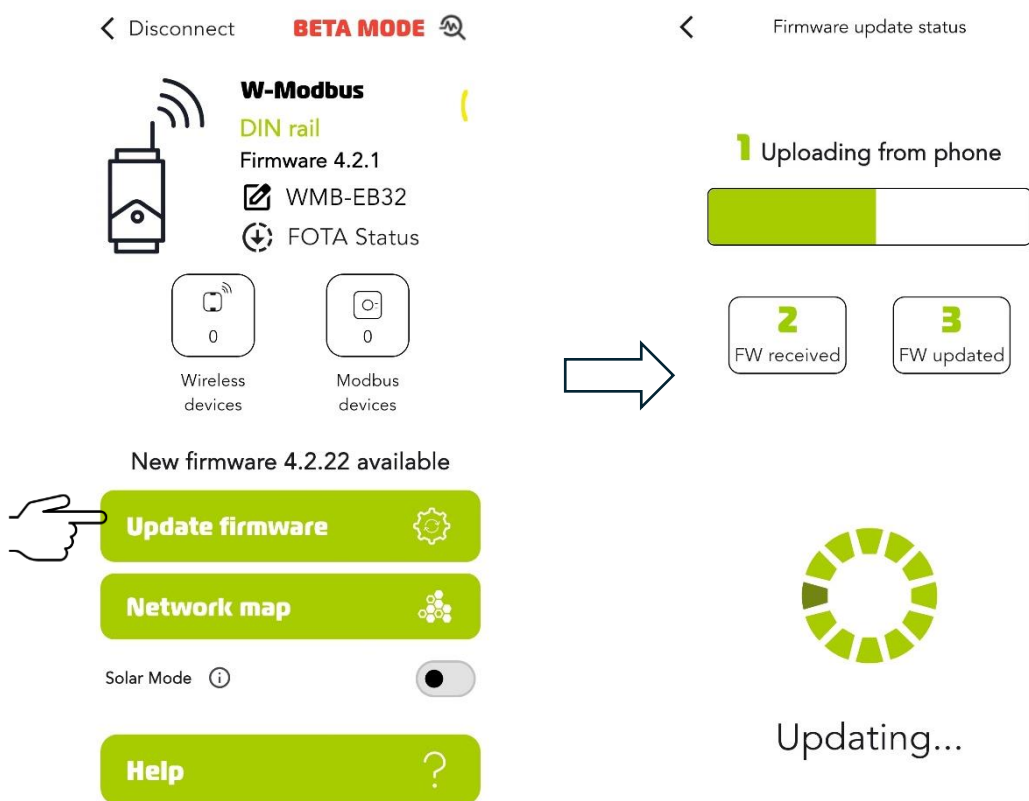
< Disconnect BETA MODE

W-Modbus
DIN rail
Firmware 4.2.1
WMB-EB32
FOTA Status

0
Wireless devices

0
Modbus devices

New firmware 4.2.22 available

Update firmware

Network map

Solar Mode

Help

<
Firmware update status

1 Uploading from phone

2
FW received

3
FW updated

Updating...